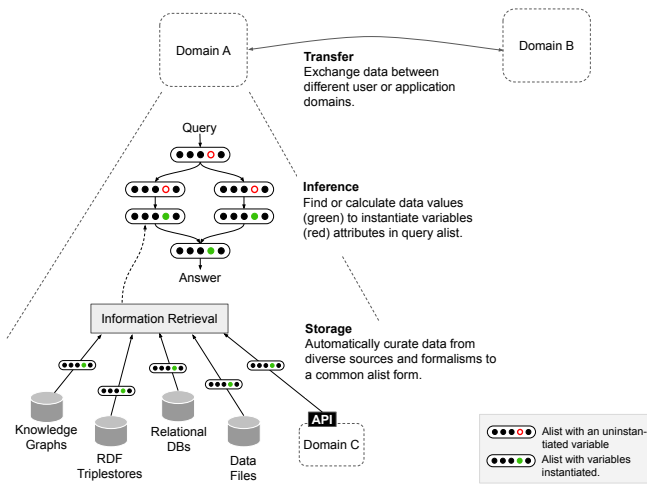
Domain A

Domain B

**Transfer**
Exchange data between different user or application domains.

Query

**Inference**
Find or calculate data values (green) to instantiate variables (red) attributes in query alist.

Answer

Information Retrieval

**Storage**
Automatically curate data from diverse sources and formalisms to a common alist form.

Knowledge Graphs

RDF Triplestores

Relational DBs

Data Files

API

Domain C

Alist with an uninstantiated variable

Alist with variables instantiated.